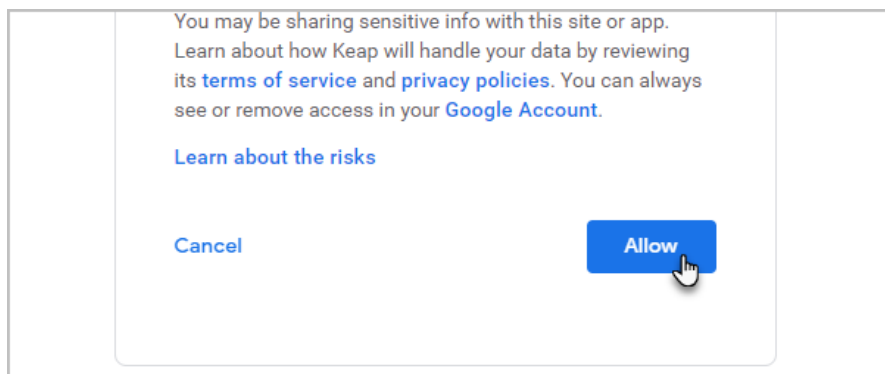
You may be sharing sensitive info with this site or app. Learn about how Keap will handle your data by reviewing its terms of service and privacy policies. You can always see or remove access in your Google Account.

Learn about the risks

Cancel

Allow